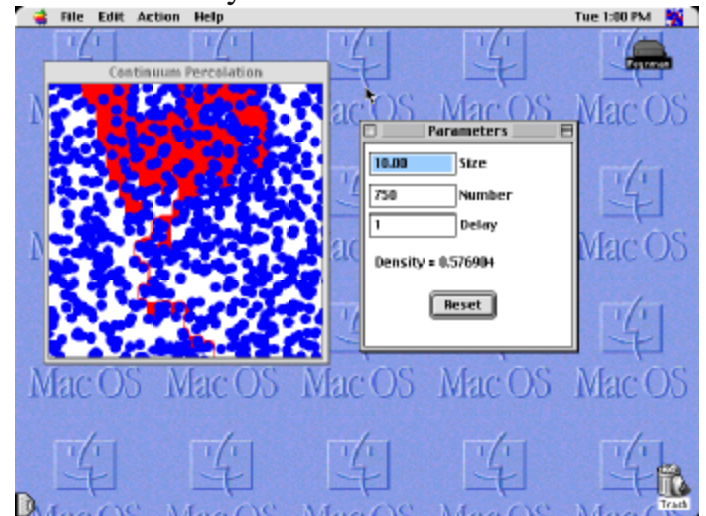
File Edit Action Help

Tue 1:00 PM

Continuum Percolation

Parameters

10.00 Size

750 Number

1 Delay

Density = 0.576904

Reset

Trash

Mac OS Mac OS Mac OS Mac OS Mac OS

Mac OS Mac OS Mac OS Mac OS Mac OS

Mac OS